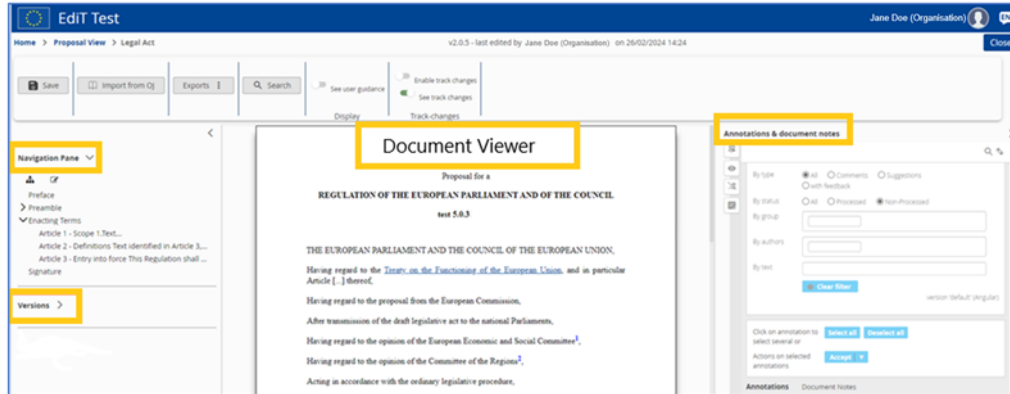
EdiT Test

Jane Doe (Organisation) EN

Home > Proposal View > Legal Act

v2.0.5 - last edited by Jane Doe (Organisation) on 26/02/2024 14:24

Close

Save | Import from OJ | Exports | Search | See user guidance | Enable track changes | See track changes

Display | Track-changes

Navigation Pane

Preface
Preamble
Enacting Terms
Article 1 - Scope 1.Text...
Article 2 - Definitions Text identified in Article 3,...
Article 3 - Entry into force This Regulation shall ...
Signature

Versions >

Document Viewer

Proposal for a

REGULATION OF THE EUROPEAN PARLIAMENT AND OF THE COUNCIL

test 5.0.3

THE EUROPEAN PARLIAMENT AND THE COUNCIL OF THE EUROPEAN UNION,

Having regard to the Treaty on the Functioning of the European Union, and in particular Article [...] thereof,

Having regard to the proposal from the European Commission,

After transmission of the draft legislative act to the national Parliaments,

Having regard to the opinion of the European Economic and Social Committee$^1$,

Having regard to the opinion of the Committee of the Regions$^2$,

Acting in accordance with the ordinary legislative procedure,

Annotations & document notes

By type: All, Comments, Suggestions, with feedback
By status: All, Processed, Non-Processed
By group
By authors
By text
Clear filter
version 'default' (Angular)

Click on annotation to select several or: Select all | Deselect all
Actions on selected annotations: Accept

Annotations | Document Notes